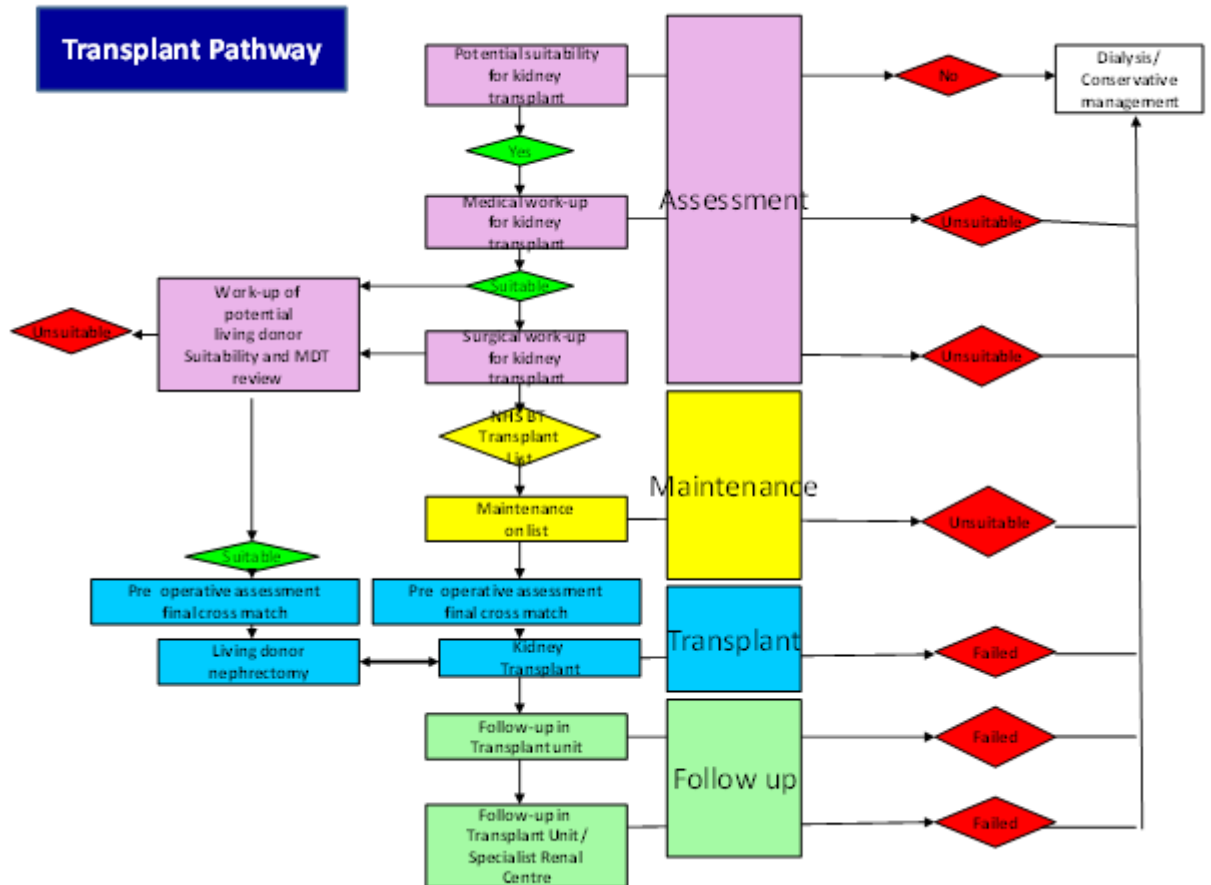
Transplant Pathway

Potential suitability for kidney transplant

Yes

Medical work-up for kidney transplant

Suitable

Surgical work-up for kidney transplant

NHS BT Transplant List

Maintenance on list

Pre operative assessment final cross match

Kidney Transplant

Follow-up in Transplant unit

Follow-up in Transplant Unit / Specialist Renal Centre

Work-up of potential living donor Suitability and MDT review

Unsuitable

Suitable

Pre operative assessment final cross match

Living donor nephrectomy

Assessment

Maintenance

Transplant

Follow up

No

Dialysis/ Conservative management

Unsuitable

Unsuitable

Unsuitable

Failed

Failed

Failed